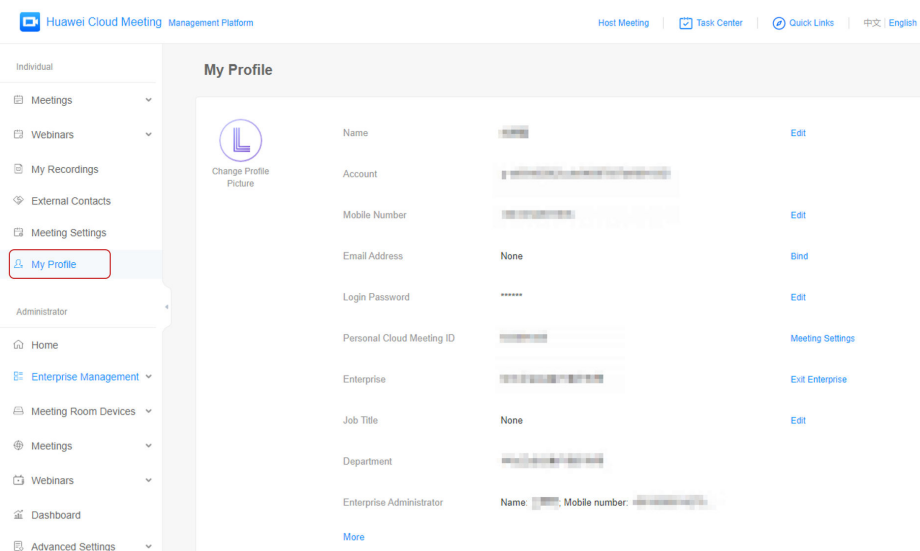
Huawei Cloud Meeting Management Platform

Host Meeting | Task Center | Quick Links | 中文 | English

Individual

Meetings

Webinars

My Recordings

External Contacts

Meeting Settings

My Profile

Administrator

Home

Enterprise Management

Meeting Room Devices

Meetings

Webinars

Dashboard

Advanced Settings

My Profile

L

Change Profile Picture

| | | |
|---|---|---|
| Name | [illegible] | Edit |
| Account | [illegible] | |
| Mobile Number | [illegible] | Edit |
| Email Address | None | Bind |
| Login Password | ****** | Edit |
| Personal Cloud Meeting ID | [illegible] | Meeting Settings |
| Enterprise | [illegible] | Exit Enterprise |
| Job Title | None | Edit |
| Department | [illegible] | |
| Enterprise Administrator | Name: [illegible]; Mobile number: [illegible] | |

More